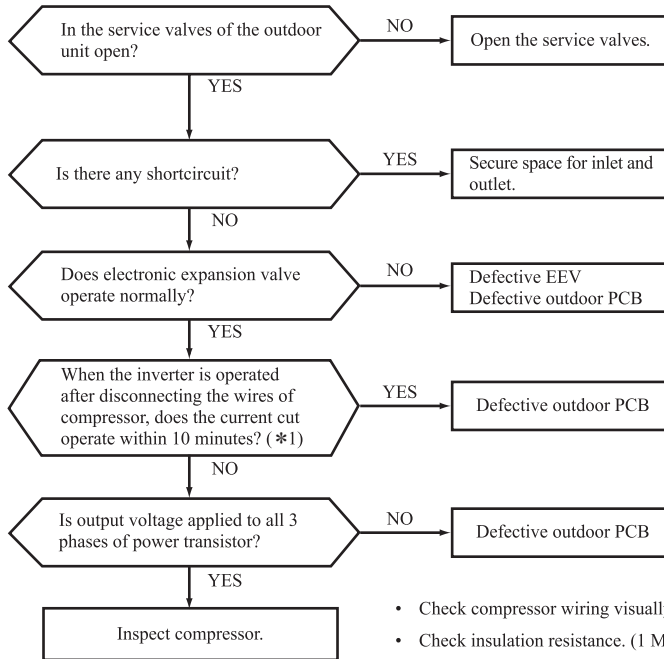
In the service valves of the outdoor unit open?

NO

Open the service valves.

YES

Is there any shortcircuit?

YES

Secure space for inlet and outlet.

NO

Does electronic expansion valve operate normally?

NO

Defective EEV
Defective outdoor PCB

YES

When the inverter is operated after disconnecting the wires of compressor, does the current cut operate within 10 minutes? (✱1)

YES

Defective outdoor PCB

NO

Is output voltage applied to all 3 phases of power transistor?

NO

Defective outdoor PCB

YES

Inspect compressor.

• Check compressor wiring visuall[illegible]

• Check insulation resistance. (1 M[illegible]